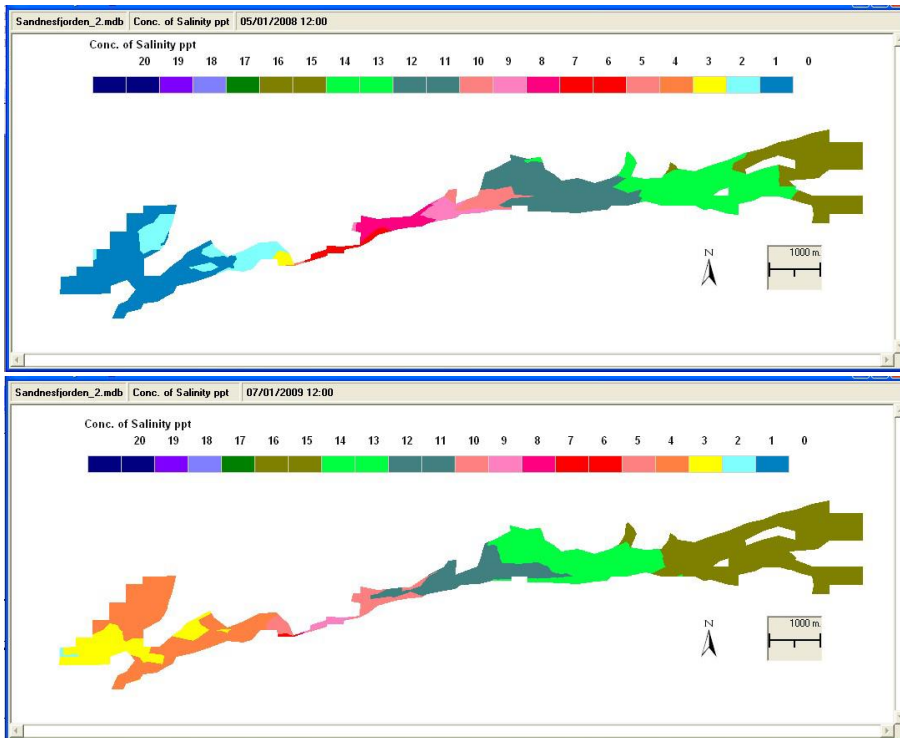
Sandnesfjorden_2.mdb | Conc. of Salinity ppt | 05/01/2008 12:00

Conc. of Salinity ppt

20 19 18 17 16 15 14 13 12 11 10 9 8 7 6 5 4 3 2 1 0

N

1000 m.

Sandnesfjorden_2.mdb | Conc. of Salinity ppt | 07/01/2009 12:00

Conc. of Salinity ppt

20 19 18 17 16 15 14 13 12 11 10 9 8 7 6 5 4 3 2 1 0

N

1000 m.